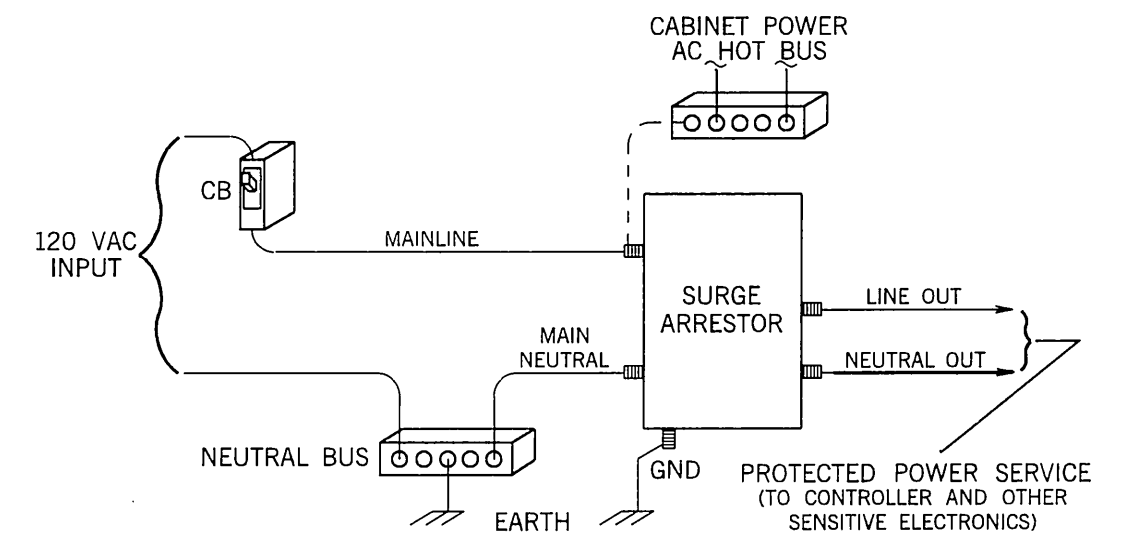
CABINET POWER
AC HOT BUS

CB

120 VAC
INPUT

MAINLINE

SURGE
ARRESTOR

LINE OUT

MAIN
NEUTRAL

NEUTRAL OUT

NEUTRAL BUS

GND

EARTH

PROTECTED POWER SERVICE
(TO CONTROLLER AND OTHER SENSITIVE ELECTRONICS)